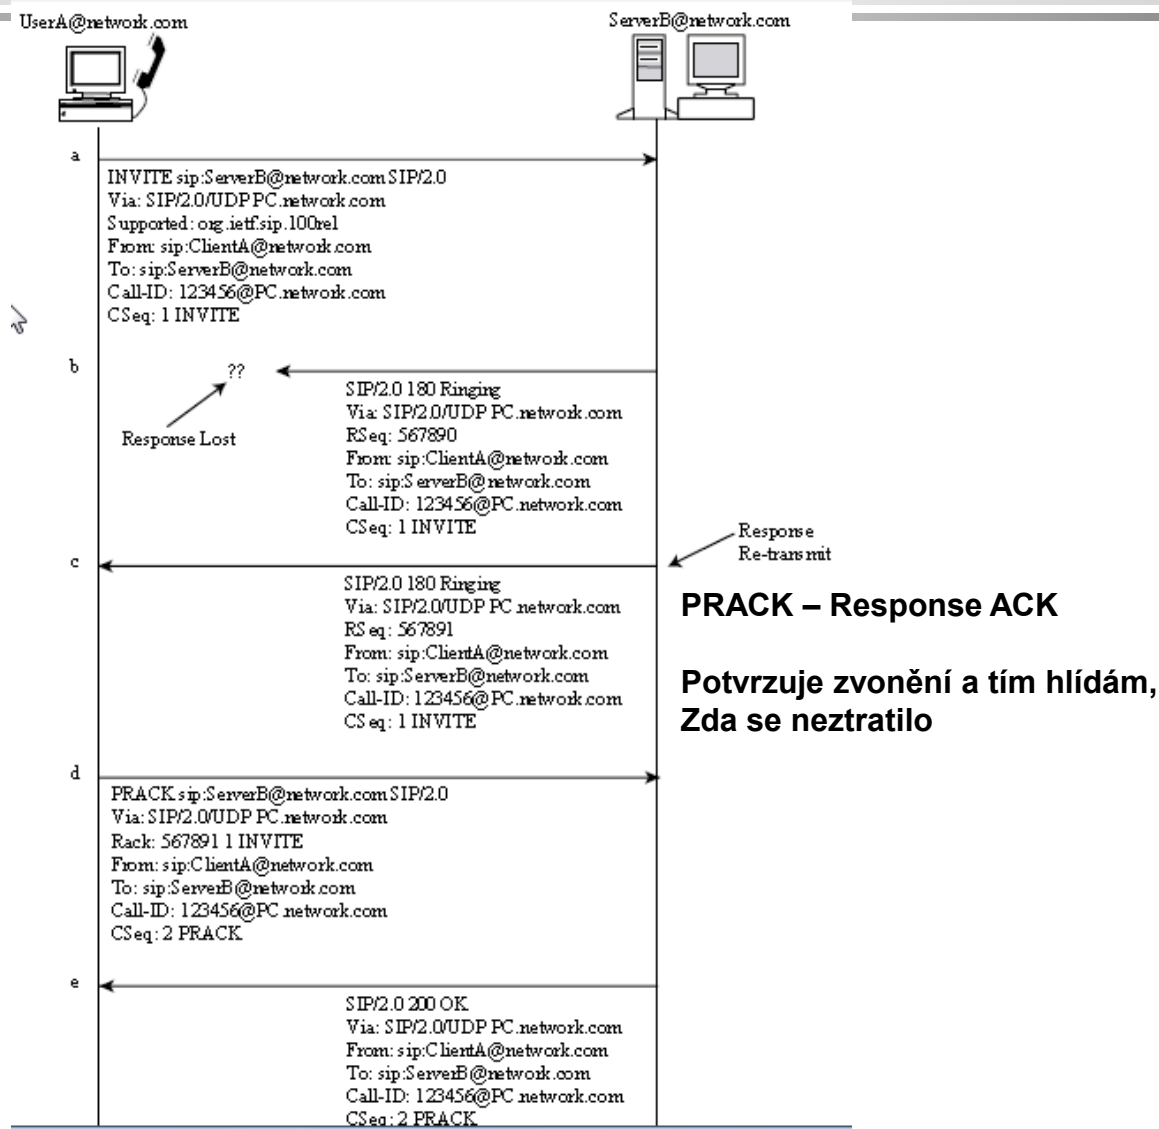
UserA@network.com

ServerB@network.com

a

INVITE sip:ServerB@network.com SIP/2.0
Via: SIP/2.0/UDP PC.network.com
Supported: org.ietf.sip.100rel
From: sip:ClientA@network.com
To: sip:ServerB@network.com
Call-ID: 123456@PC.network.com
CSeq: 1 INVITE

b

??

Response Lost

SIP/2.0 180 Ringing
Via: SIP/2.0/UDP PC.network.com
RSeq: 567890
From: sip:ClientA@network.com
To: sip:ServerB@network.com
Call-ID: 123456@PC.network.com
CSeq: 1 INVITE

Response Re-transmit

c

SIP/2.0 180 Ringing
Via: SIP/2.0/UDP PC.network.com
RSeq: 567891
From: sip:ClientA@network.com
To: sip:ServerB@network.com
Call-ID: 123456@PC.network.com
CSeq: 1 INVITE

PRACK – Response ACK

Potvrzuje zvonění a tím hlídám, Zda se neztratilo

d

PRACK sip:ServerB@network.com SIP/2.0
Via: SIP/2.0/UDP PC.network.com
Rack: 567891 1 INVITE
From: sip:ClientA@network.com
To: sip:ServerB@network.com
Call-ID: 123456@PC.network.com
CSeq: 2 PRACK

e

SIP/2.0 200 OK
Via: SIP/2.0/UDP PC.network.com
From: sip:ClientA@network.com
To: sip:ServerB@network.com
Call-ID: 123456@PC.network.com
CSeq: 2 PRACK